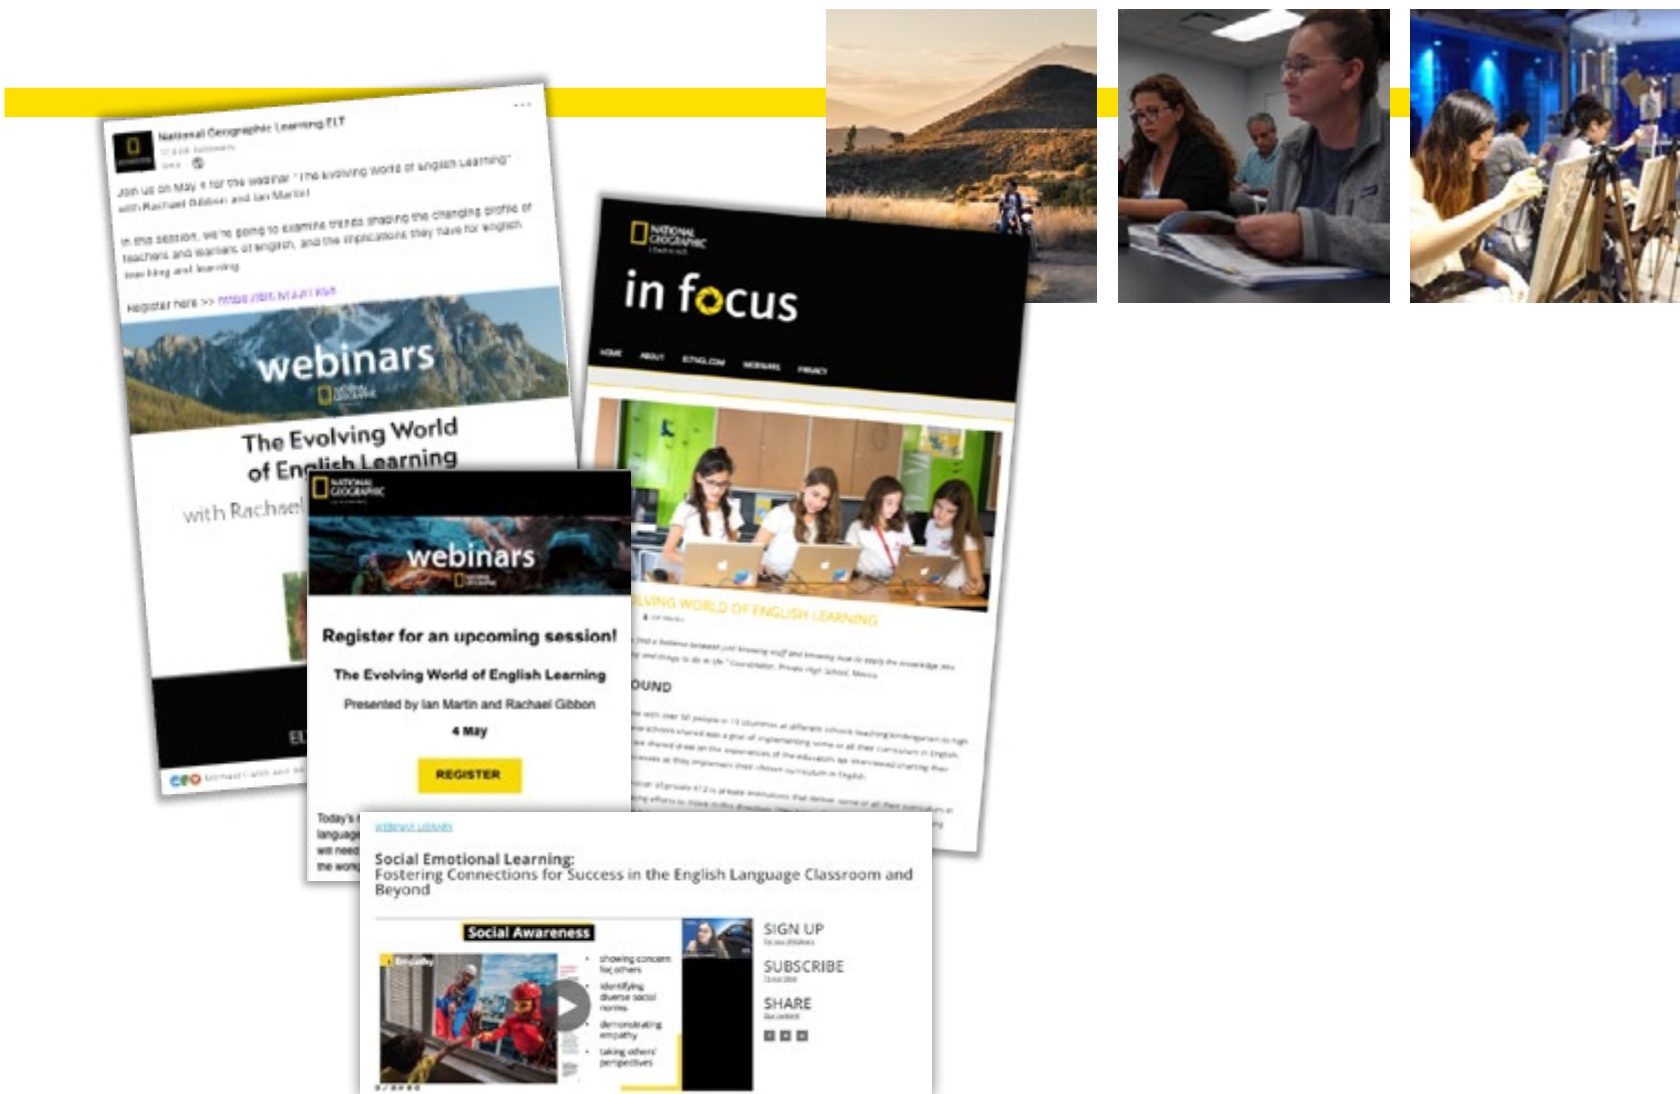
National Geographic Learning ELT
17,836 followers

Join us on May 4 for the webinar "The Evolving World of English Learning" with Rachael Gibbon and Ian Martin!

In this session, we're going to examine trends shaping the changing profile of teachers and learners of English, and the implications they have for English teaching and learning.

Register here >> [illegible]

webinars
NATIONAL GEOGRAPHIC

The Evolving World of English Learning

with Rachael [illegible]

NATIONAL GEOGRAPHIC
LEARNING

in focus

HOME ABOUT ELTNGL.COM WEBINARS PRIVACY

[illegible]LVING WORLD OF ENGLISH LEARNING

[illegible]OUND

NATIONAL GEOGRAPHIC

webinars

Register for an upcoming session!

The Evolving World of English Learning

Presented by Ian Martin and Rachael Gibbon

4 May

REGISTER

Today's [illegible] language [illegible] will need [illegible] the world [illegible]

WEBINAR LIBRARY

Social Emotional Learning:
Fostering Connections for Success in the English Language Classroom and Beyond

Social Awareness

Empathy

showing concern for others
identifying diverse social norms
demonstrating empathy
taking others' perspectives

SIGN UP
SUBSCRIBE
SHARE